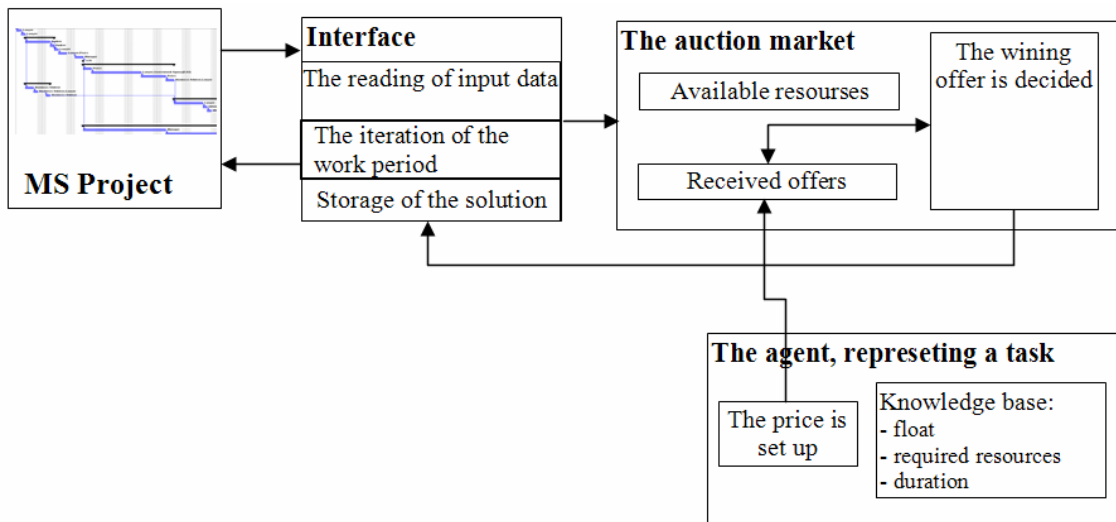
MS Project

Interface

The reading of input data

The iteration of the work period

Storage of the solution

The auction market

Available resourses

Received offers

The wining offer is decided

The agent, represeting a task

The price is set up

Knowledge base:
- float
- required resources
- duration